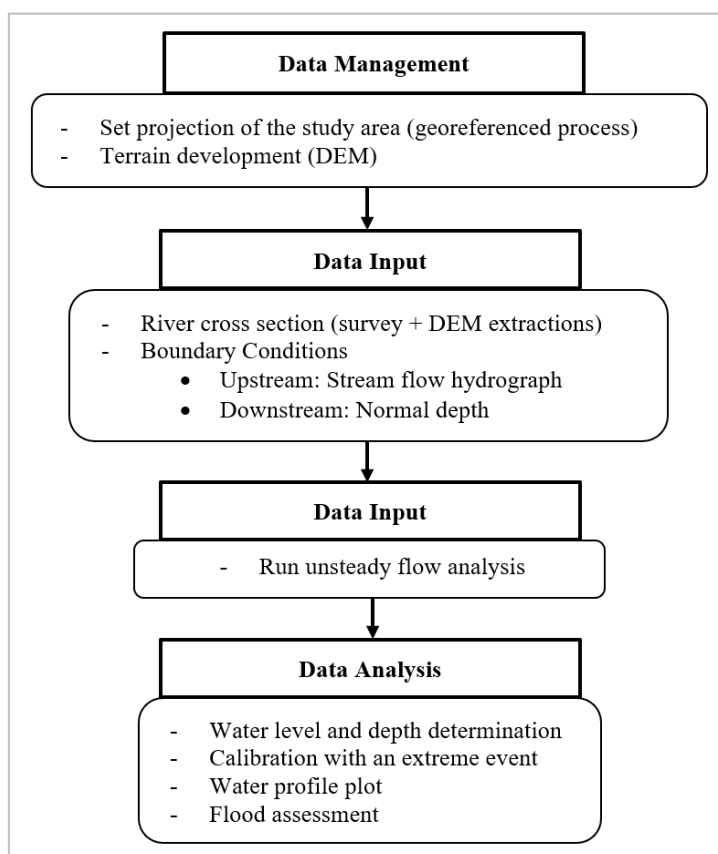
**Data Management**

- Set projection of the study area (georeferenced process)
- Terrain development (DEM)

**Data Input**

- River cross section (survey + DEM extractions)
- Boundary Conditions
  - Upstream: Stream flow hydrograph
  - Downstream: Normal depth

**Data Input**

- Run unsteady flow analysis

**Data Analysis**

- Water level and depth determination
- Calibration with an extreme event
- Water profile plot
- Flood assessment